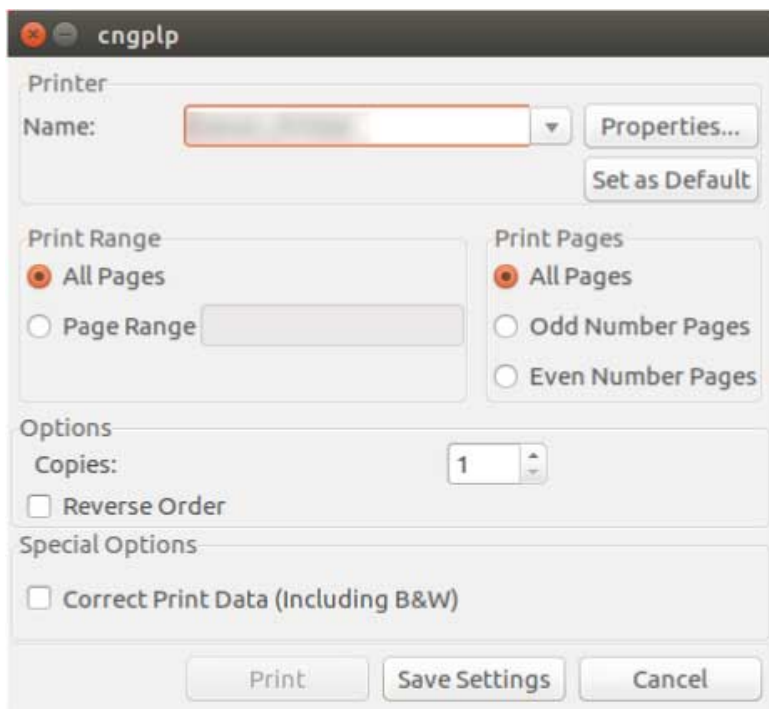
cngplp

Printer

Name: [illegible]

Properties...

Set as Default

Print Range

All Pages

Page Range

Print Pages

All Pages

Odd Number Pages

Even Number Pages

Options

Copies: 1

Reverse Order

Special Options

Correct Print Data (Including B&W)

Print

Save Settings

Cancel